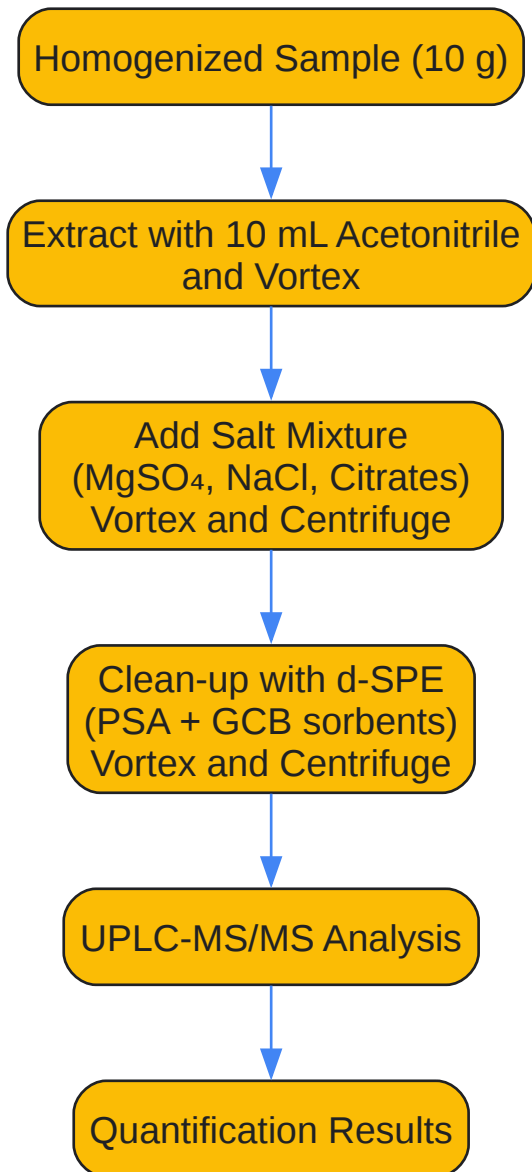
Homogenized Sample (10 g)

Extract with 10 mL Acetonitrile and Vortex

Add Salt Mixture ($MgSO_4$, NaCl, Citrates) Vortex and Centrifuge

Clean-up with d-SPE (PSA + GCB sorbents) Vortex and Centrifuge

UPLC-MS/MS Analysis

Quantification Results